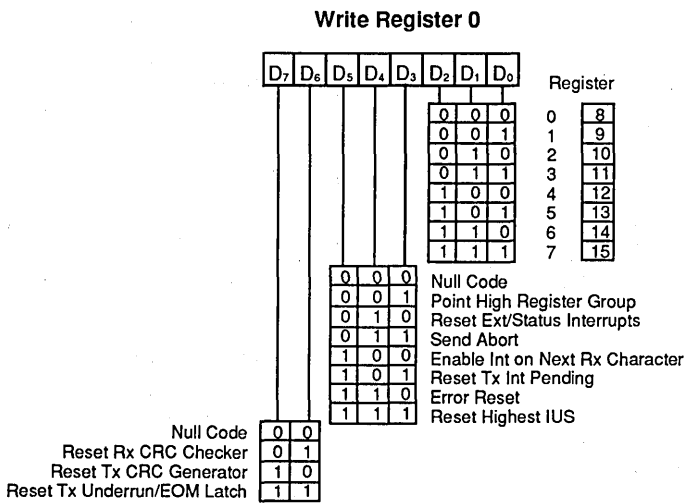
Write Register 0

| $D_7$ | $D_6$ | $D_5$ | $D_4$ | $D_3$ | $D_2$ | $D_1$ | $D_0$ |
|---|---|---|---|---|---|---|---|

Register

| $D_2$ | $D_1$ | $D_0$ | Register | |
|---|---|---|---|---|
| 0 | 0 | 0 | 0 | 8 |
| 0 | 0 | 1 | 1 | 9 |
| 0 | 1 | 0 | 2 | 10 |
| 0 | 1 | 1 | 3 | 11 |
| 1 | 0 | 0 | 4 | 12 |
| 1 | 0 | 1 | 5 | 13 |
| 1 | 1 | 0 | 6 | 14 |
| 1 | 1 | 1 | 7 | 15 |

| $D_5$ | $D_4$ | $D_3$ | |
|---|---|---|---|
| 0 | 0 | 0 | Null Code |
| 0 | 0 | 1 | Point High Register Group |
| 0 | 1 | 0 | Reset Ext/Status Interrupts |
| 0 | 1 | 1 | Send Abort |
| 1 | 0 | 0 | Enable Int on Next Rx Character |
| 1 | 0 | 1 | Reset Tx Int Pending |
| 1 | 1 | 0 | Error Reset |
| 1 | 1 | 1 | Reset Highest IUS |

| | $D_7$ | $D_6$ |
|---|---|---|
| Null Code | 0 | 0 |
| Reset Rx CRC Checker | 0 | 1 |
| Reset Tx CRC Generator | 1 | 0 |
| Reset Tx Underrun/EOM Latch | 1 | 1 |